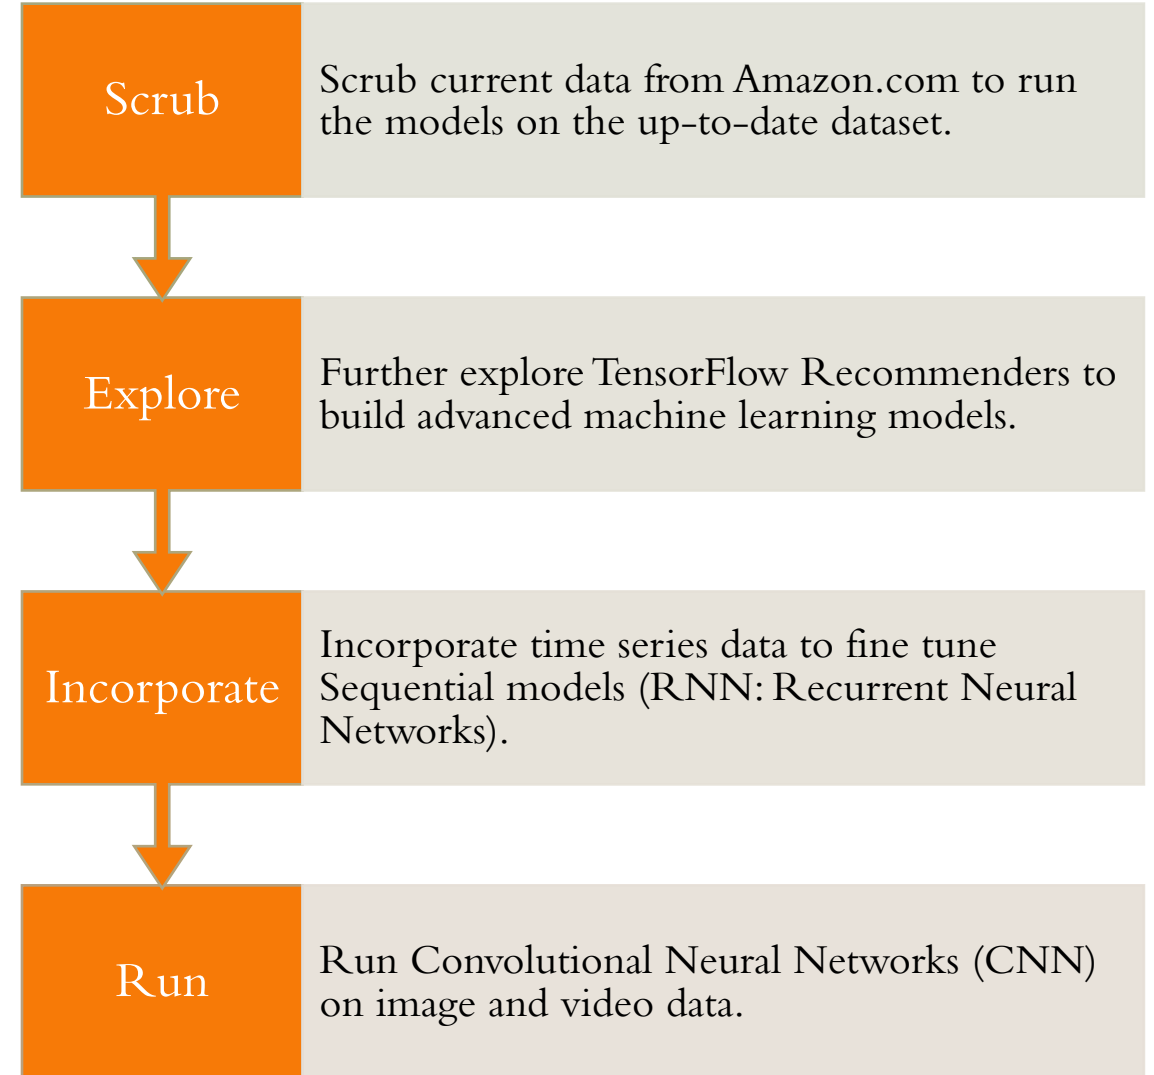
Scrub

Scrub current data from Amazon.com to run the models on the up-to-date dataset.

Explore

Further explore TensorFlow Recommenders to build advanced machine learning models.

Incorporate

Incorporate time series data to fine tune Sequential models (RNN: Recurrent Neural Networks).

Run

Run Convolutional Neural Networks (CNN) on image and video data.